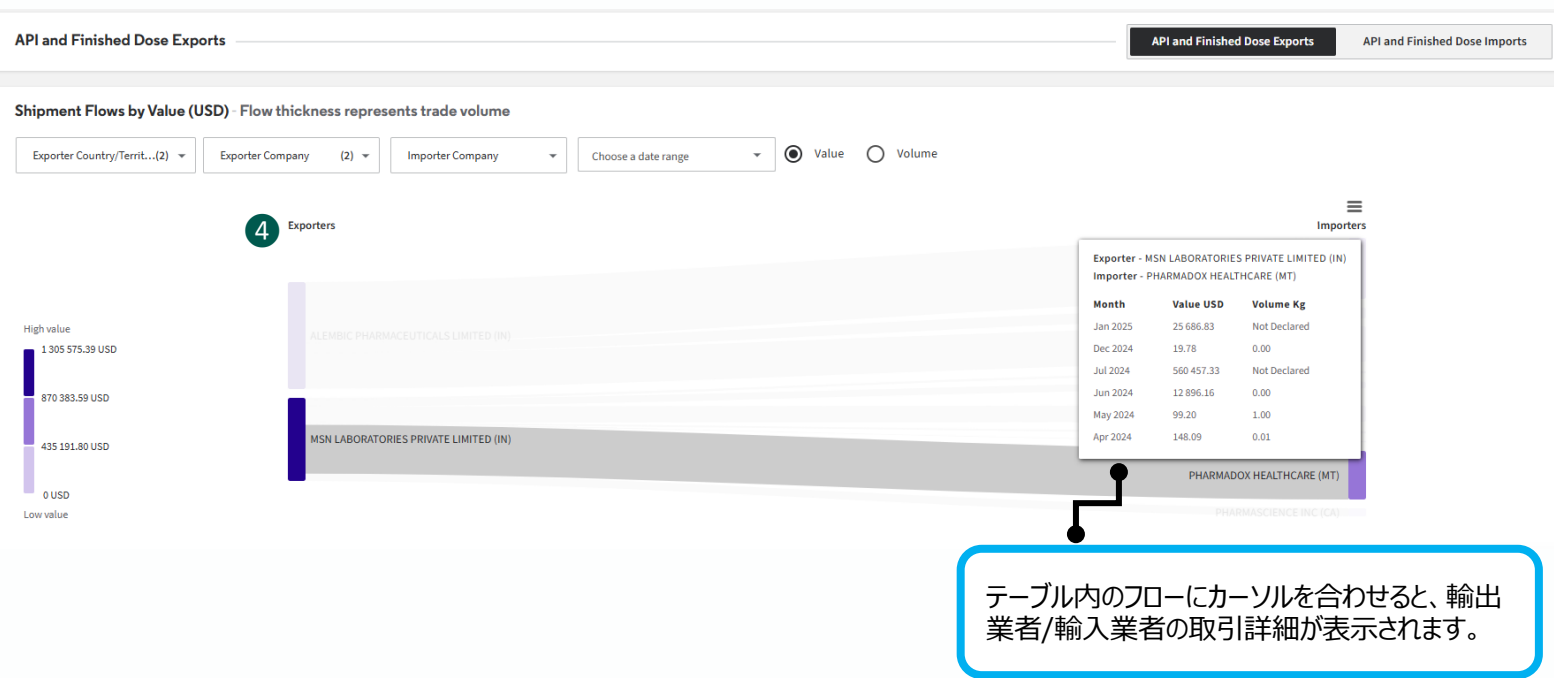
API and Finished Dose Exports

API and Finished Dose Exports | API and Finished Dose Imports

Shipment Flows by Value (USD) - Flow thickness represents trade volume

Exporter Country/Territ...(2) | Exporter Company (2) | Importer Company | Choose a date range | Value | Volume

4 Exporters

Importers

High value
1 305 575.39 USD
870 383.59 USD
435 191.80 USD
0 USD
Low value

ALEMBIC PHARMACEUTICALS LIMITED (IN)

MSN LABORATORIES PRIVATE LIMITED (IN)

Exporter - MSN LABORATORIES PRIVATE LIMITED (IN)
Importer - PHARMADOX HEALTHCARE (MT)

| Month | Value USD | Volume Kg |
|---|---|---|
| Jan 2025 | 25 686.83 | Not Declared |
| Dec 2024 | 19.78 | 0.00 |
| Jul 2024 | 560 457.33 | Not Declared |
| Jun 2024 | 12 896.16 | 0.00 |
| May 2024 | 99.20 | 1.00 |
| Apr 2024 | 148.09 | 0.01 |

PHARMADOX HEALTHCARE (MT)

PHARMASCIENCE INC (CA)

テーブル内のフローにカーソルを合わせると、輸出業者/輸入業者の取引詳細が表示されます。